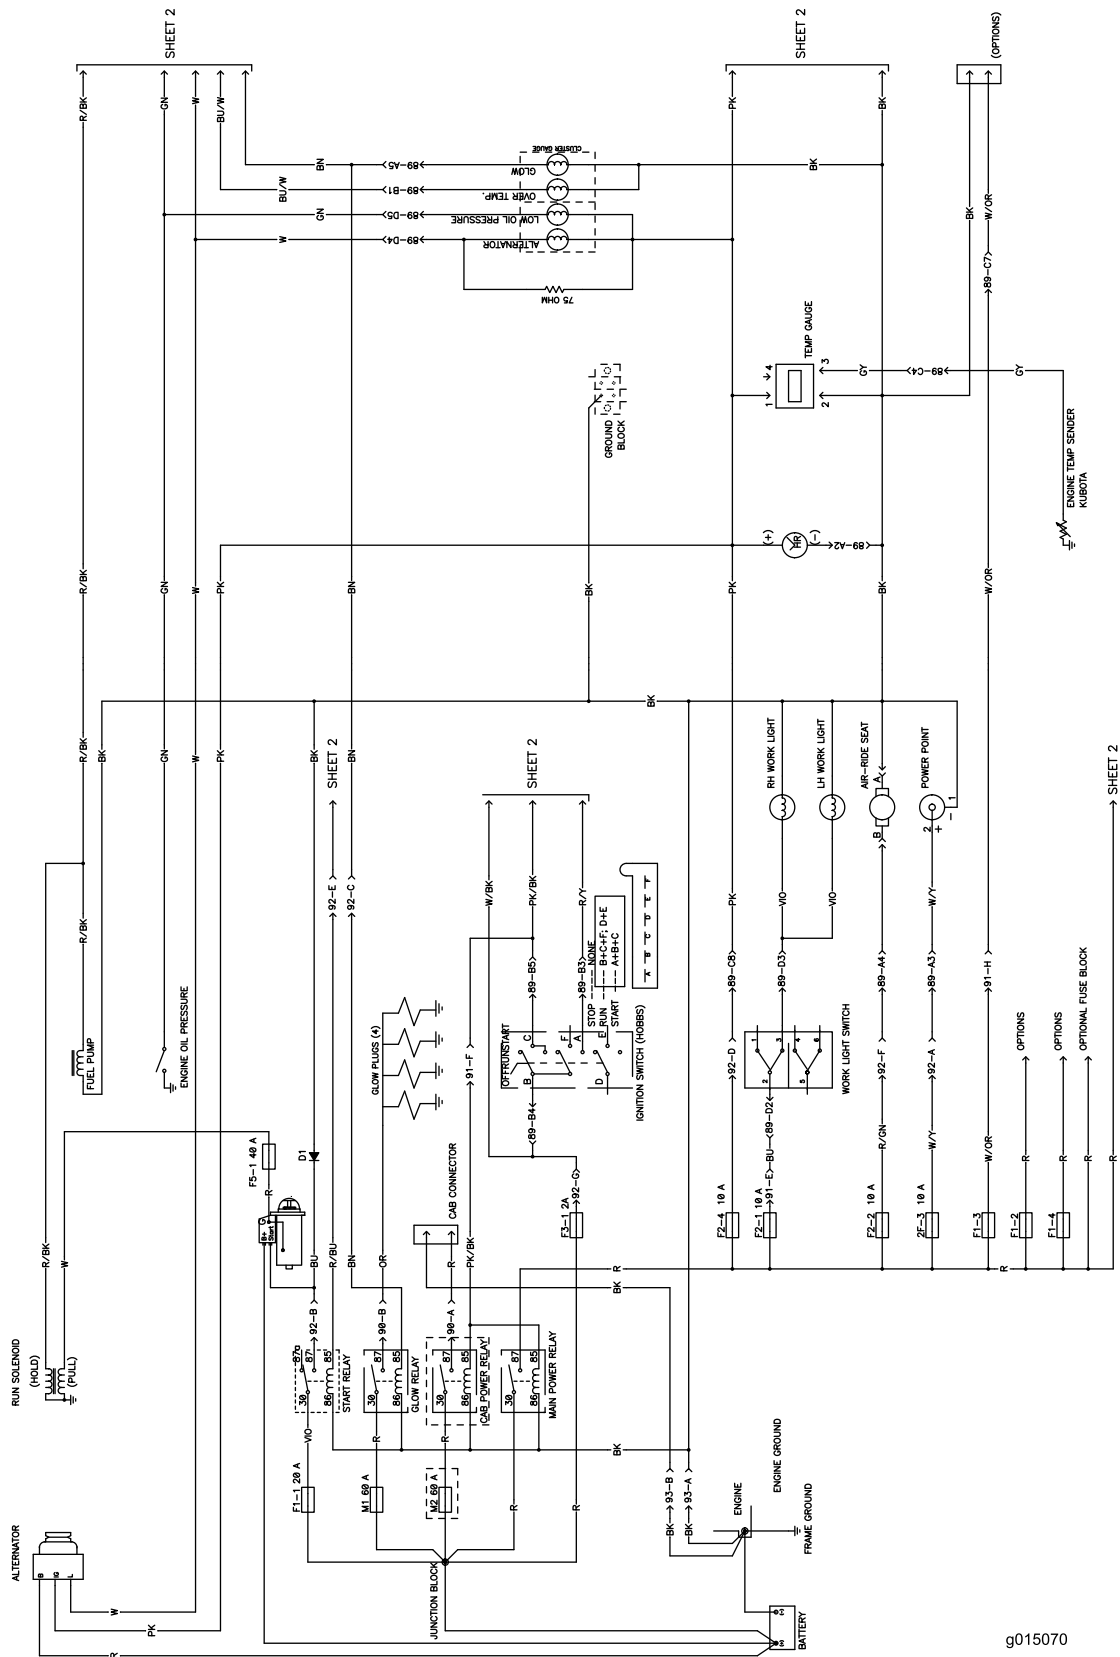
SHEET 2
R/BK
GN
W
BU/W
SHEET 2
PK
BK
(OPTIONS)
BN
89-A5
CLUSTER GAUGE
GLOW
BK
BU/W
89-B1
OVER TEMP.
GN
89-D5
LOW OIL PRESSURE
W
89-D4
ALTERNATOR
75 OHM
BK
W/OR
89-C7
TEMP GAUGE
4
3
1
2
GY
89-C4
GY
GROUND BLOCK
ENGINE TEMP SENDER KUBOTA
(+)
HR
(-)
89-A2
R/BK
GN
W
PK
BN
BK
PK
BK
W/OR
BK
R/BK
BK
GN
W
PK
BK
BN
SHEET 2
RH WORK LIGHT
LH WORK LIGHT
AIR-RIDE SEAT
A
B
POWER POINT
2
1
+
-
SHEET 2
SHEET 2
R/BK
92-E
92-C
W/BK
PK/BK
R/Y
NONE
B+C+F; D+E
A+B+C
A
B
C
D
E
F
PK
VIO
VIO
W/Y
FUEL PUMP
ENGINE OIL PRESSURE
GLOW PLUGS (4)
89-B5
89-B3
STOP
RUN
START
OFF/RUN/START
C
B
A
F
E
D
91-F
89-B4
IGNITION SWITCH (HOBBS)
89-C8
89-D3
89-A4
89-A3
91-H
92-D
1
2
3
4
5
6
WORK LIGHT SWITCH
92-F
92-A
OPTIONS
OPTIONS
OPTIONAL FUSE BLOCK
D1
F5-1 40 A
R
89-D2
BU
91-E
R/GN
W/Y
W/OR
R
R
R
R
R/BK
W
CAB CONNECTOR
92-G
F3-1 2A
F2-4 10 A
F2-1 10 A
F2-2 10 A
2F-3 10 A
F1-3
F1-2
F1-4
B+
Start
BU
R/BU
BN
OR
R
PK/BK
R
BK
R
RUN SOLENOID
(HOLD)
(PULL)
92-B
87a
87
85
30
86
START RELAY
90-B
87
85
30
86
GLOW RELAY
90-A
87
85
30
86
CAB POWER RELAY
87
85
30
86
MAIN POWER RELAY
VIO
R
BK
F1-1 20 A
M1 60 A
M2 60 A
R
R
BK
93-B
93-A
ENGINE
ENGINE GROUND
FRAME GROUND
ALTERNATOR
B
IG
L
W
PK
R
JUNCTION BLOCK
BATTERY
g015070